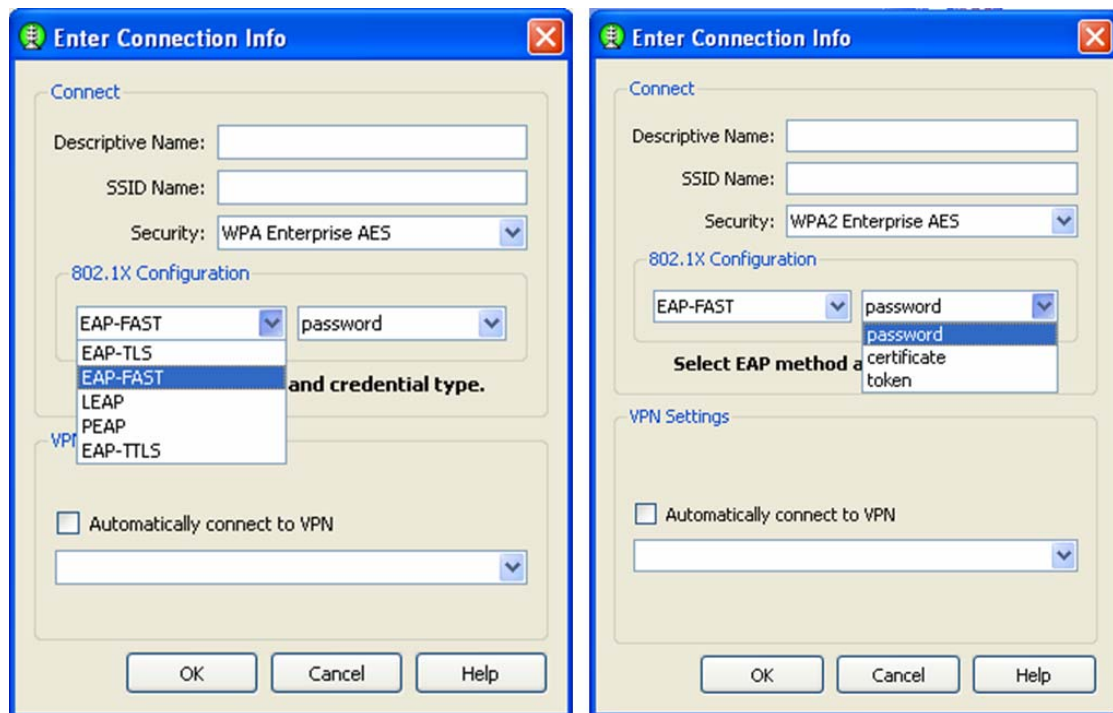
Enter Connection Info

Connect

Descriptive Name:

SSID Name:

Security: WPA Enterprise AES

802.1X Configuration

EAP-FAST

password

EAP-TLS
EAP-FAST
LEAP
PEAP
EAP-TTLS

and credential type.

VP

Automatically connect to VPN

OK Cancel Help

Enter Connection Info

Connect

Descriptive Name:

SSID Name:

Security: WPA2 Enterprise AES

802.1X Configuration

EAP-FAST

password

password
certificate
token

Select EAP method a

VPN Settings

Automatically connect to VPN

OK Cancel Help